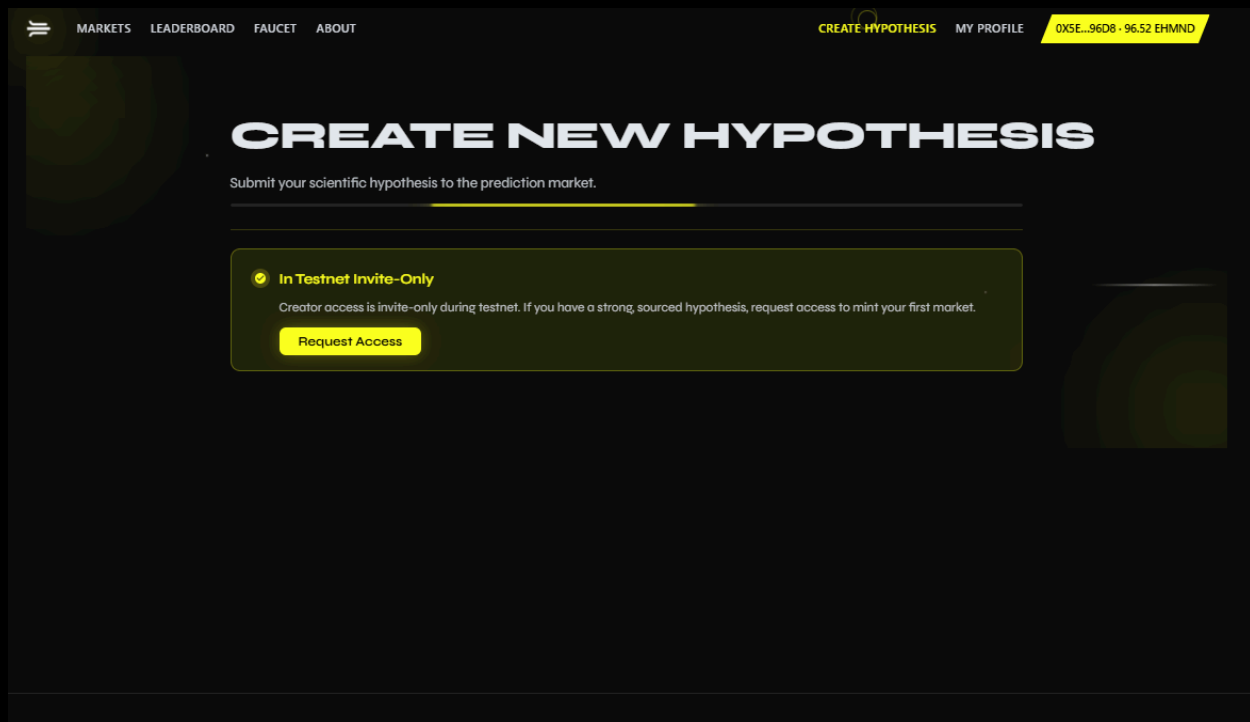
MARKETS LEADERBOARD FAUCET ABOUT

CREATE HYPOTHESIS MY PROFILE 0X5E...96D8 · 96.52 EHMND

CREATE NEW HYPOTHESIS

Submit your scientific hypothesis to the prediction market.

In Testnet Invite-Only

Creator access is invite-only during testnet. If you have a strong, sourced hypothesis, request access to mint your first market.

Request Access